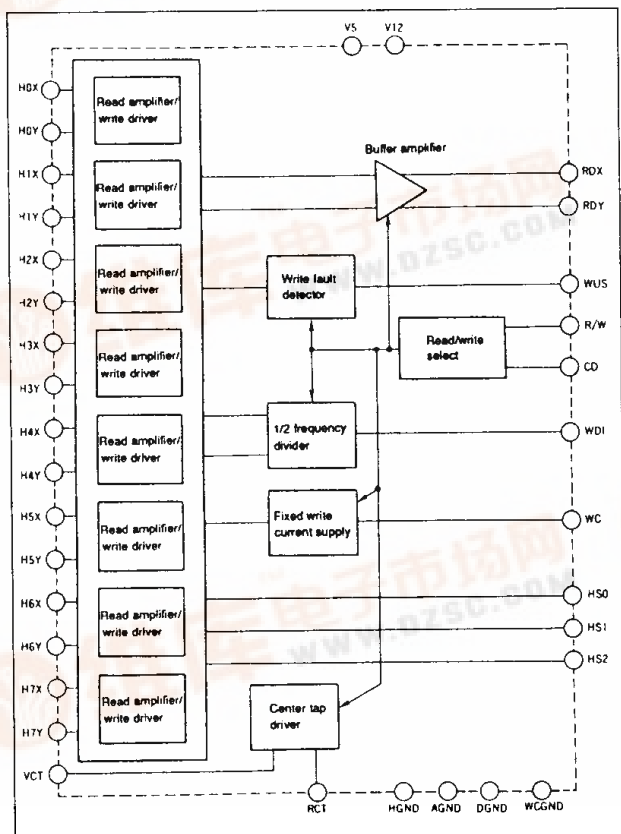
V5
V12
H0X
H0Y
H1X
H1Y
H2X
H2Y
H3X
H3Y
H4X
H4Y
H5X
H5Y
H6X
H6Y
H7X
H7Y
VCT
Read amplifier/ write driver
Read amplifier/ write driver
Read amplifier/ write driver
Read amplifier/ write driver
Read amplifier/ write driver
Read amplifier/ write driver
Read amplifier/ write driver
Read amplifier/ write driver
Buffer amplifier
RDX
RDY
Write fault detector
WUS
Read/write select
R/W
CD
1/2 frequency divider
WDI
Fixed write current supply
WC
HS0
HS1
HS2
Center tap driver
RCT
HGND
AGND
DGND
WCGND
www.dzsc.com
www.dzsc.com